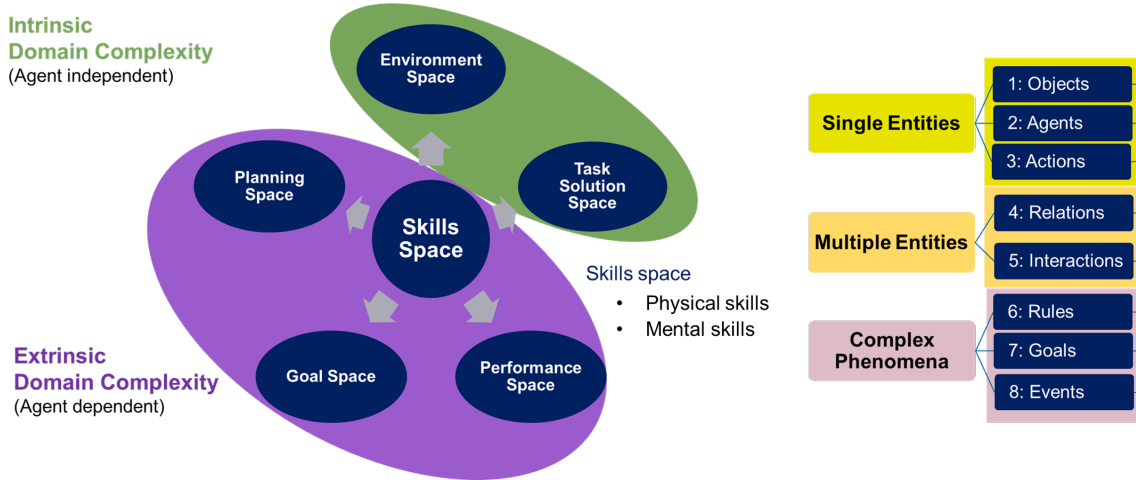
Intrinsic Domain Complexity
(Agent independent)

Environment Space

Planning Space

Skills Space

Task Solution Space

Goal Space

Performance Space

Skills space
• Physical skills
• Mental skills

Extrinsic Domain Complexity
(Agent dependent)

Single Entities
1: Objects
2: Agents
3: Actions

Multiple Entities
4: Relations
5: Interactions

Complex Phenomena
6: Rules
7: Goals
8: Events